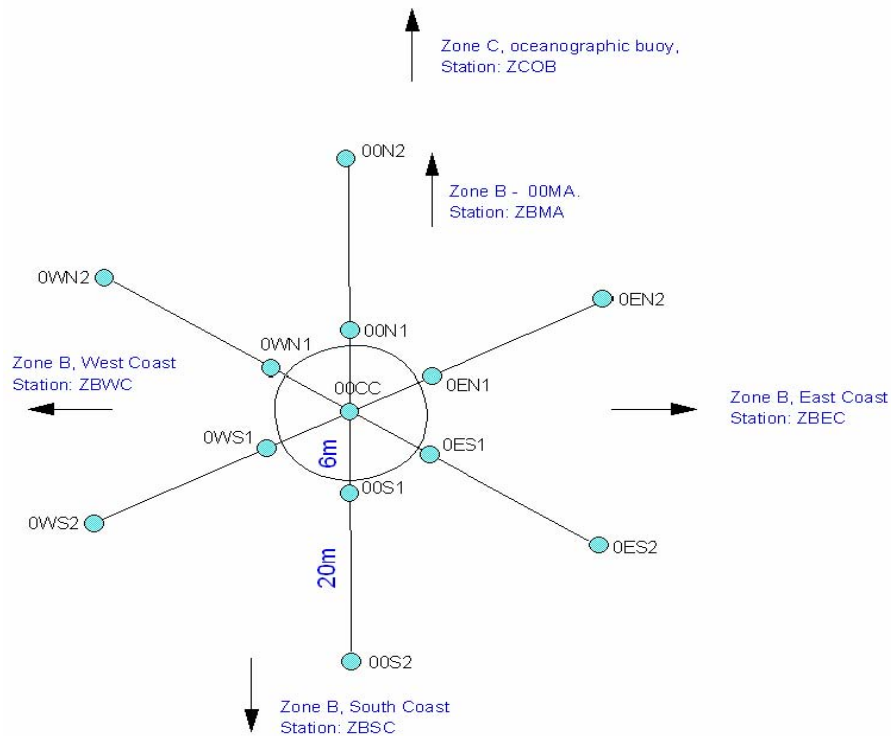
Zone C, oceanographic buoy,
Station: ZCOB

00N2

Zone B - 00MA.
Station: ZBMA

0WN2

0EN2

00N1

0WN1

Zone B, West Coast
Station: ZBWC

0EN1

00CC

Zone B, East Coast
Station: ZBEC

0WS1

0ES1

6m

00S1

0WS2

0ES2

20m

00S2

Zone B, South Coast
Station: ZBSC